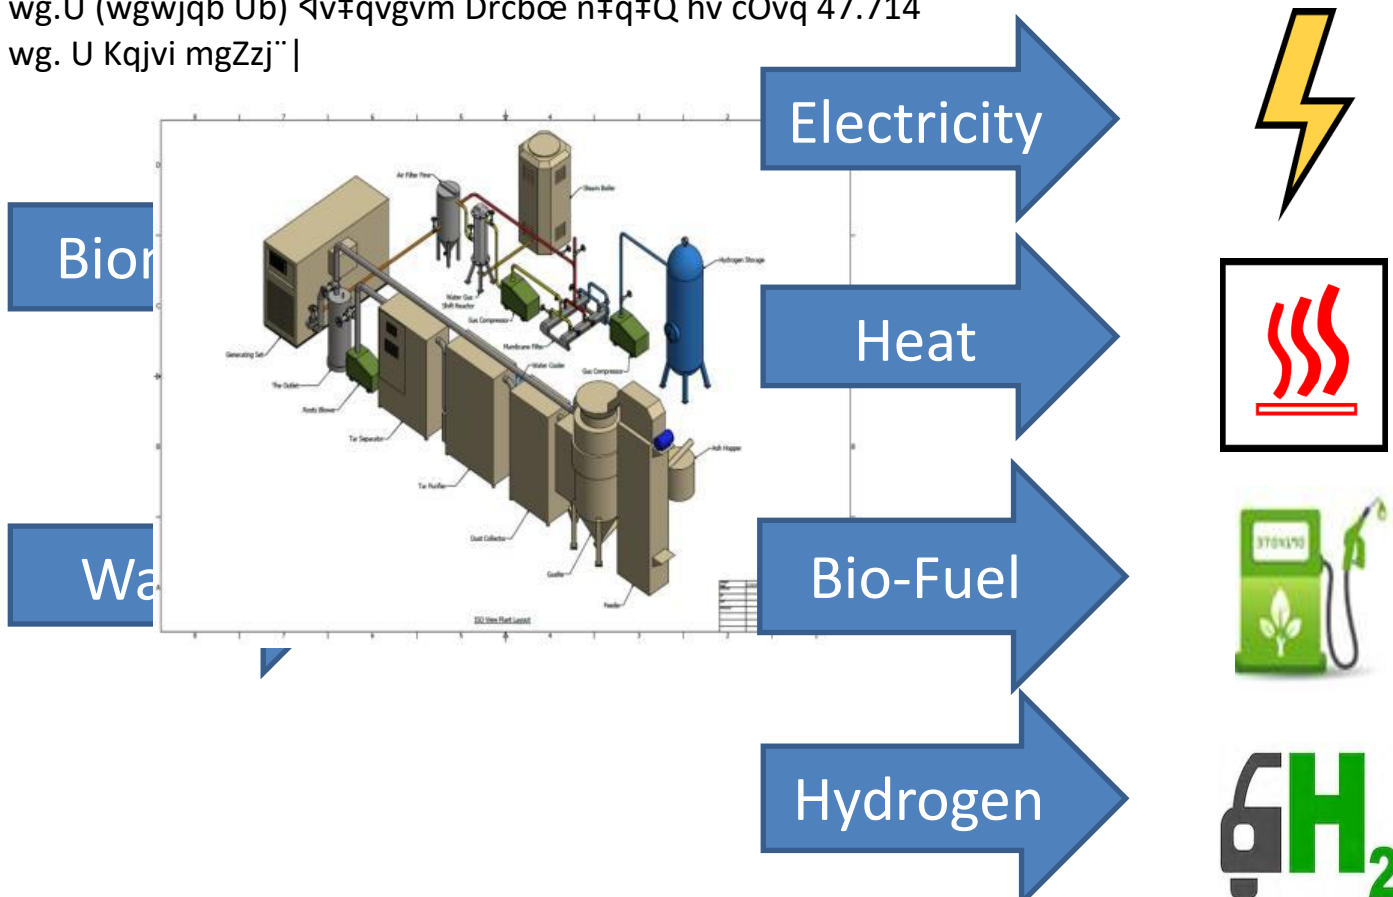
wg.U (wgwjqb Ub) ‹v‡qvgvm Drcbœ n‡q‡Q hv cÖvq 47.714 wg. U Kqjvi mgZzj¨|

Electricity

Bior

Heat

Wa

Bio-Fuel

Hydrogen

Air Filter Tree

Steam Boiler

Hydrogen Storage

Generating Set

Water Gas Shift Reactor

Gas Compressor

Membrane Filter

Water Cooler

Gas Compressor

The Outlet

Roots Blower

Tar Separator

Ash Hopper

Tar Purifier

Dust Collector

Gasifier

Feeder

ISO View Plant Layout

STOXUSO

$H_2$